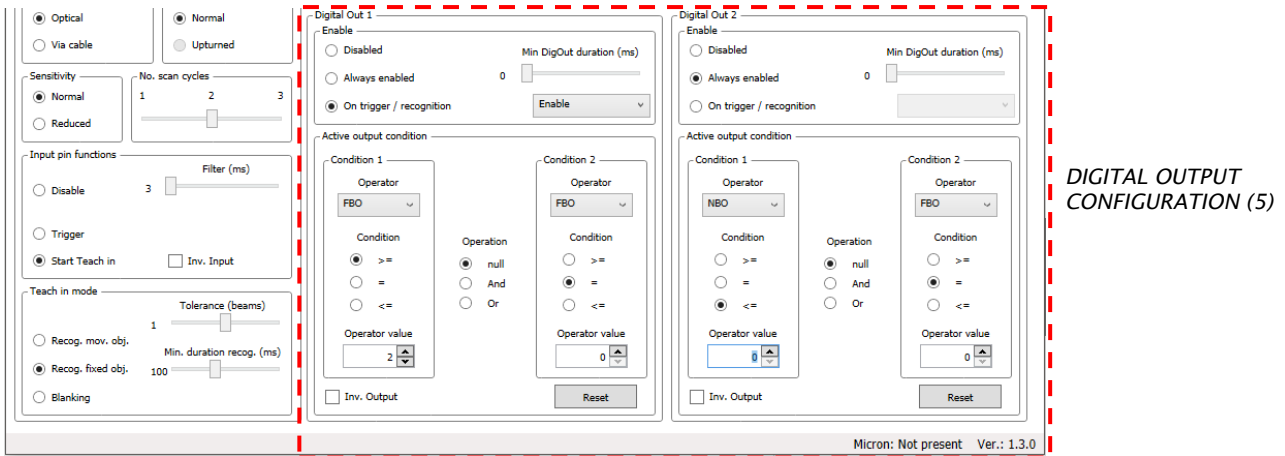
Optical
Via cable

Normal
Upturned

Sensitivity
Normal
Reduced

No. scan cycles
1 2 3

Input pin functions
Filter (ms)
Disable 3
Trigger
Start Teach in
Inv. Input

Teach in mode
Tolerance (beams)
1
Recog. mov. obj.
Min. duration recog. (ms)
Recog. fixed obj. 100
Blanking

Digital Out 1
Enable
Disabled
Min DigOut duration (ms)
Always enabled 0
On trigger / recognition
Enable

Active output condition
Condition 1
Operator
FBO
Condition
>=
=
<=
Operator value
2

Operation
null
And
Or

Condition 2
Operator
FBO
Condition
>=
=
<=
Operator value
0

Inv. Output
Reset

Digital Out 2
Enable
Disabled
Min DigOut duration (ms)
Always enabled 0
On trigger / recognition

Active output condition
Condition 1
Operator
NBO
Condition
>=
=
<=
Operator value
0

Operation
null
And
Or

Condition 2
Operator
FBO
Condition
>=
=
<=
Operator value
0

Inv. Output
Reset

Micron: Not present Ver.: 1.3.0

DIGITAL OUTPUT CONFIGURATION (5)